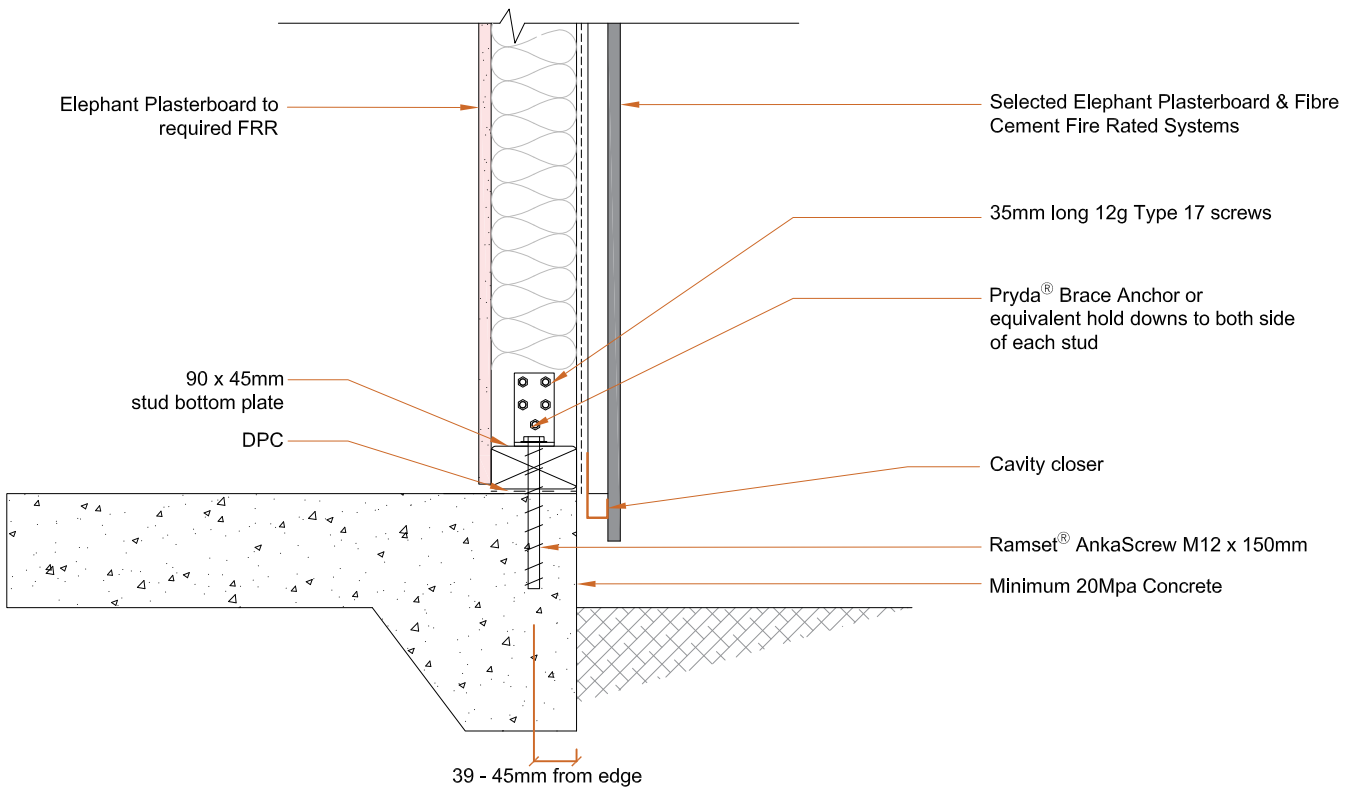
Elephant Plasterboard to required FRR

Selected Elephant Plasterboard & Fibre Cement Fire Rated Systems

35mm long 12g Type 17 screws

Pryda® Brace Anchor or equivalent hold downs to both side of each stud

90 x 45mm stud bottom plate

DPC

Cavity closer

Ramset® AnkaScrew M12 x 150mm

Minimum 20Mpa Concrete

39 - 45mm from edge